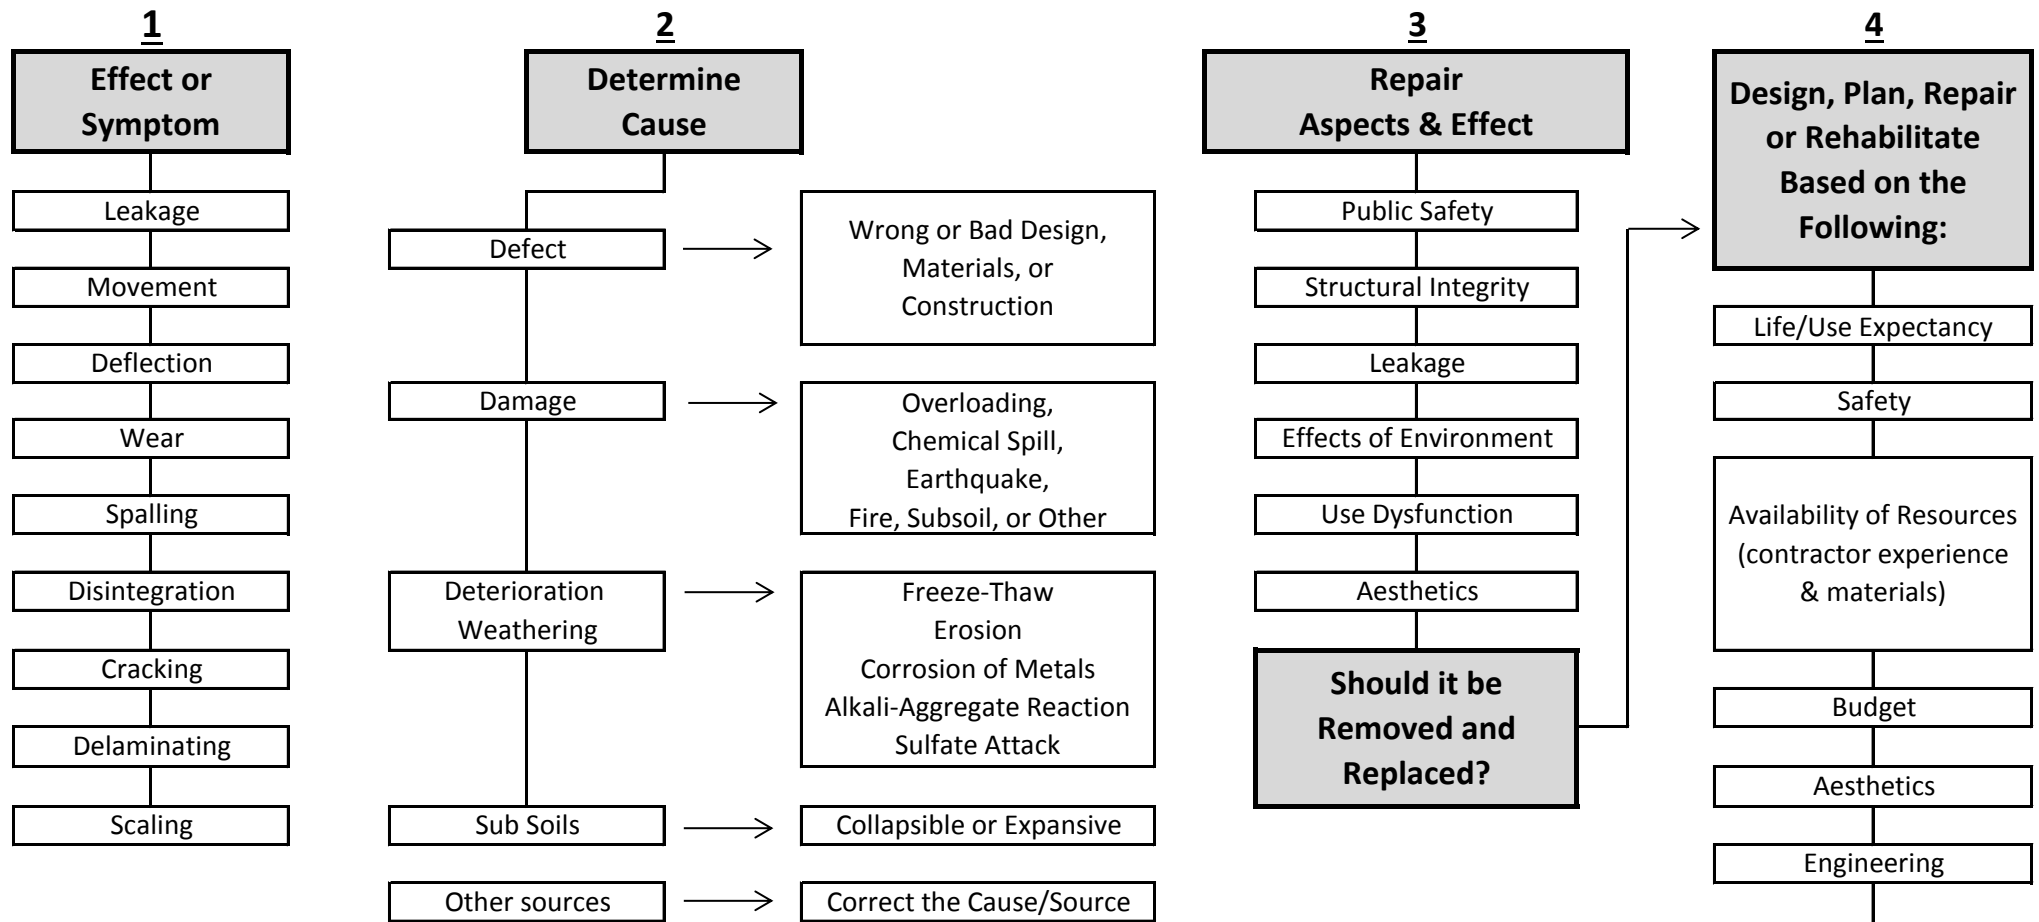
1

Effect or Symptom

Leakage

Movement

Deflection

Wear

Spalling

Disintegration

Cracking

Delaminating

Scaling

2

Determine Cause

Defect

Wrong or Bad Design, Materials, or Construction

Damage

Overloading, Chemical Spill, Earthquake, Fire, Subsoil, or Other

Deterioration Weathering

Freeze-Thaw
Erosion
Corrosion of Metals
Alkali-Aggregate Reaction
Sulfate Attack

Sub Soils

Collapsible or Expansive

Other sources

Correct the Cause/Source

3

Repair Aspects & Effect

Public Safety

Structural Integrity

Leakage

Effects of Environment

Use Dysfunction

Aesthetics

Should it be Removed and Replaced?

4

Design, Plan, Repair or Rehabilitate Based on the Following:

Life/Use Expectancy

Safety

Availability of Resources (contractor experience & materials)

Budget

Aesthetics

Engineering